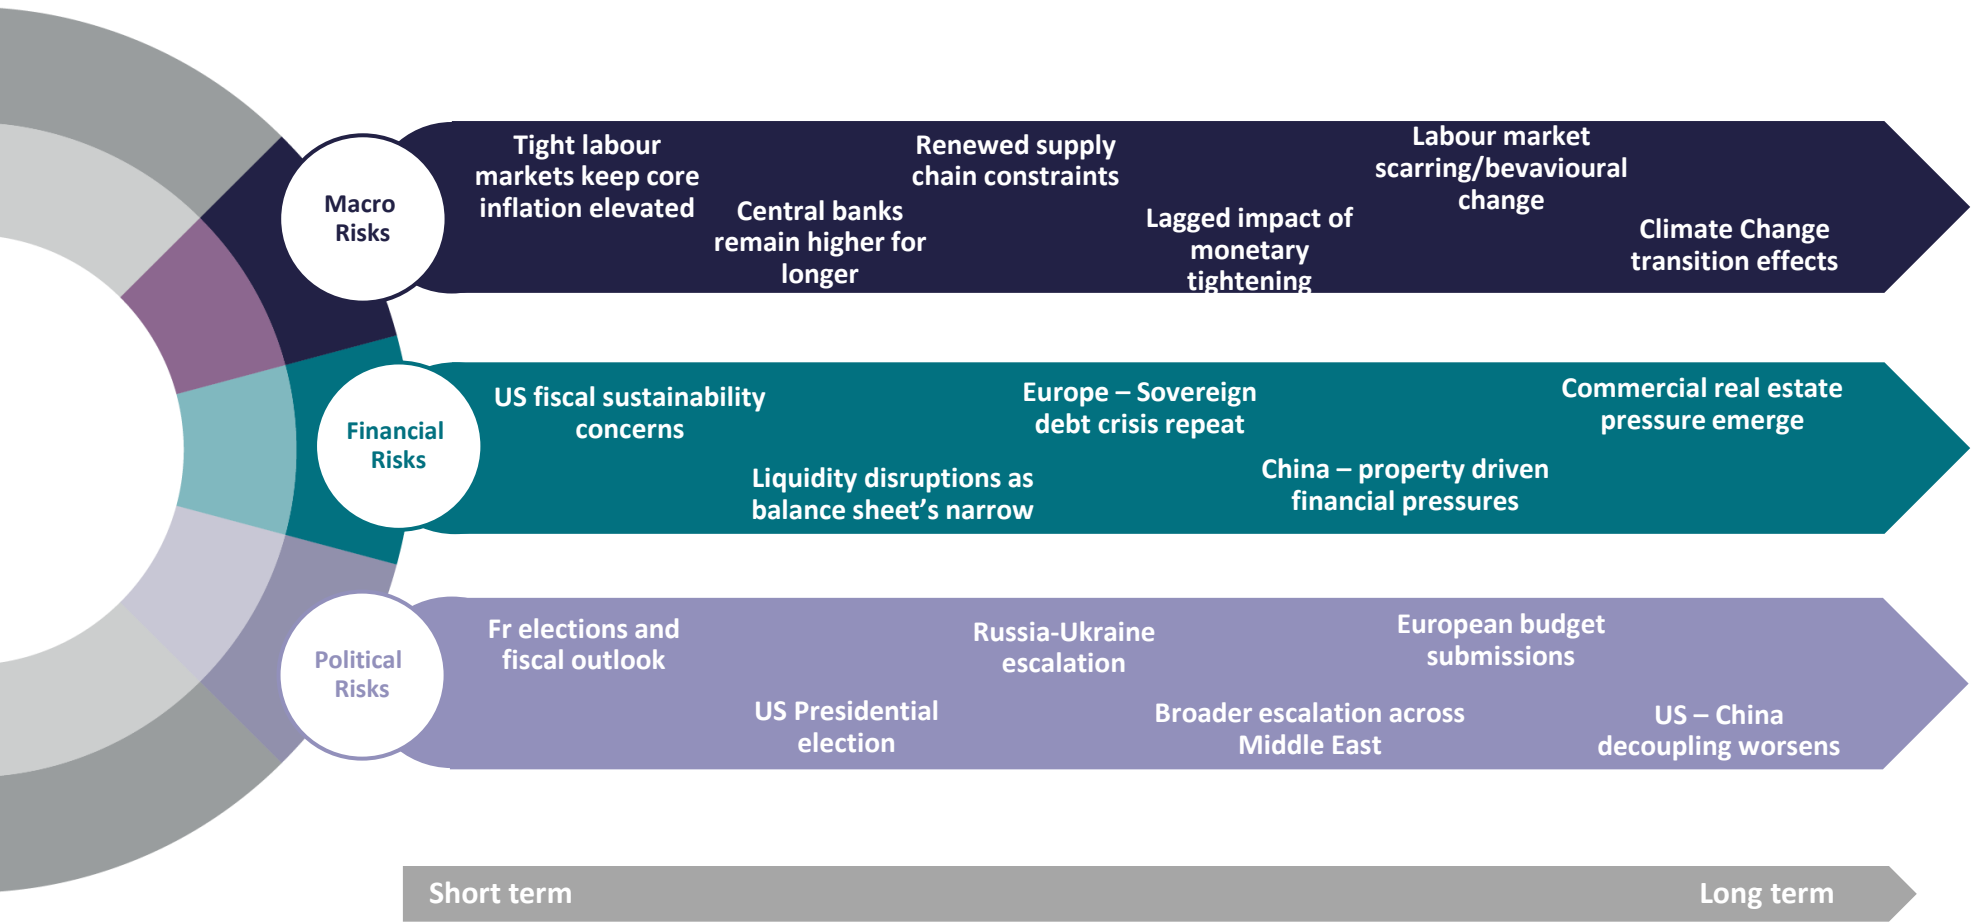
Macro Risks

Tight labour markets keep core inflation elevated

Renewed supply chain constraints

Central banks remain higher for longer

Lagged impact of monetary tightening

Labour market scarring/bevavioural change

Climate Change transition effects

Financial Risks

US fiscal sustainability concerns

Europe – Sovereign debt crisis repeat

Commercial real estate pressure emerge

Liquidity disruptions as balance sheet's narrow

China – property driven financial pressures

Political Risks

Fr elections and fiscal outlook

Russia-Ukraine escalation

European budget submissions

US Presidential election

Broader escalation across Middle East

US – China decoupling worsens

Short term

Long term